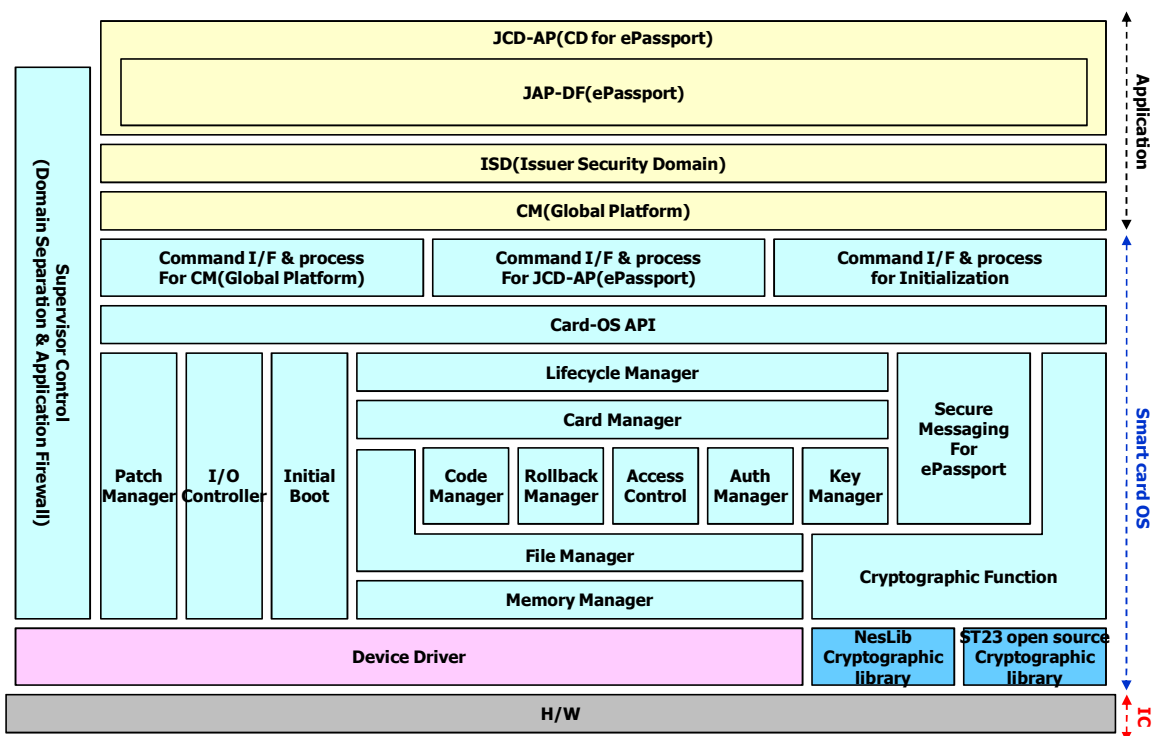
JCD-AP(CD for ePassport)

JAP-DF(ePassport)

ISD(Issuer Security Domain)

CM(Global Platform)

Supervisor Control (Domain Separation & Application Firewall)

Command I/F & process For CM(Global Platform)

Command I/F & process For JCD-AP(ePassport)

Command I/F & process for Initialization

Card-OS API

Patch Manager

I/O Controller

Initial Boot

Lifecycle Manager

Card Manager

Code Manager

Rollback Manager

Access Control

Auth Manager

Key Manager

Secure Messaging For ePassport

File Manager

Memory Manager

Cryptographic Function

Device Driver

NesLib Cryptographic library

ST23 open source Cryptographic library

H/W

Application

Smart card OS

IC